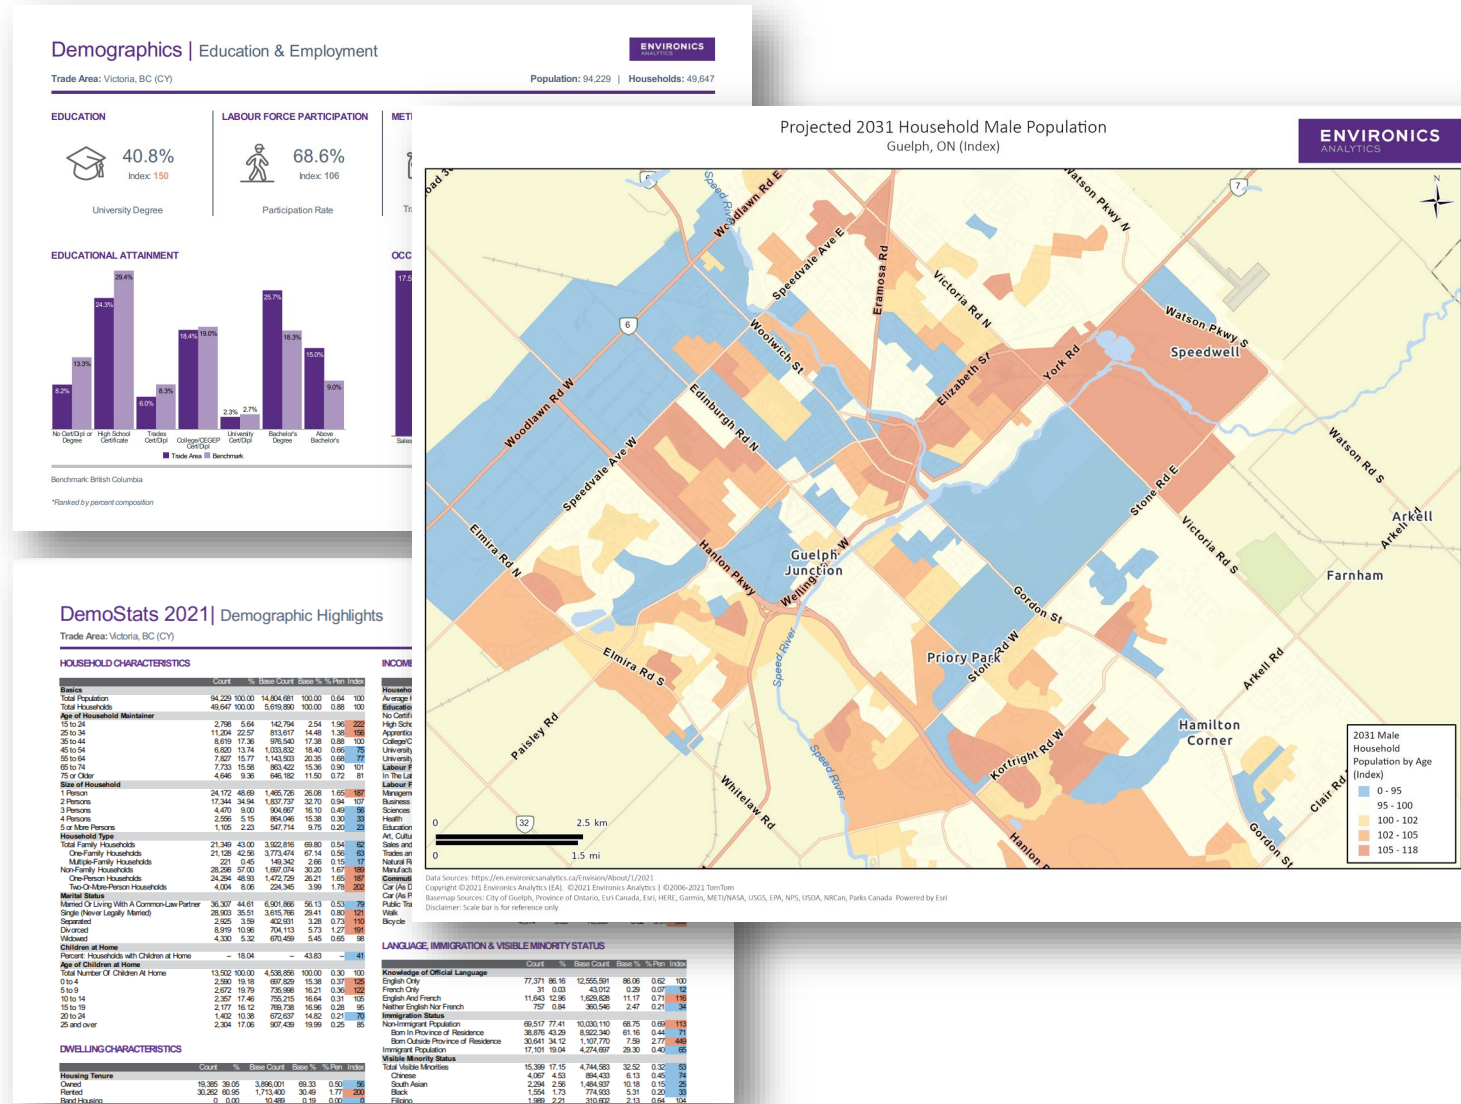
Demographics | Education & Employment

ENVIRONICS ANALYTICS

Trade Area: Victoria, BC (CY)

Population: 94,229 | Households: 49,647

EDUCATION

40.8%
Index: 150
University Degree

LABOUR FORCE PARTICIPATION

68.6%
Index: 106
Participation Rate

EDUCATIONAL ATTAINMENT

8.2% 13.3% 24.3% 29.4% 6.0% 8.3% 18.4% 19.0% 2.3% 2.7% 25.7% 18.3% 15.0% 9.0%

No Cert/Dipl or Degree | High School Certificate | Trades Cert/Dipl | College/CEGEP Cert/Dipl | University Cert/Dipl | Bachelor's Degree | Above Bachelor's

Trade Area | Benchmark

Benchmark: British Columbia

*Ranked by percent composition

Projected 2031 Household Male Population
Guelph, ON (Index)

ENVIRONICS ANALYTICS

Woodlawn Rd E, Speedvale Ave E, Eramosa Rd, Victoria Rd N, Watson Pkwy N, Woolwich St, Elizabeth St, York Rd, Watson Pkwy S, Speedwell, Edinburgh Rd N, Woodlawn Rd W, Speedvale Ave W, Elmira Rd N, Hanlon Pkwy, Guelph Junction, Wellington St W, Stone Rd E, Victoria Rd S, Watson Rd S, Arkell, Arkell Rd, Farnham, Gordon St, Priory Park, Stone Rd W, Elmira Rd S, Paisley Rd, Speed River, Whitelaw Rd, Kortright Rd W, Hamilton Corner, Hanlon, Clair Rd, Gordon St

0 2.5 km
0 1.5 mi

2031 Male Household Population by Age (Index)
0 - 95
95 - 100
100 - 102
102 - 105
105 - 118

Data Sources: https://en.environicsanalytics.ca/Envision/About/1/2021
Copyright ©2021 Environics Analytics (EA). ©2021 Environics Analytics | ©2006-2021 TomTom
Basemap Sources: City of Guelph, Province of Ontario, Esri Canada, Esri, HERE, Garmin, METI/NASA, USGS, EPA, NPS, USDA, NRCan, Parks Canada Powered by Esri
Disclaimer: Scale bar is for reference only

DemoStats 2021| Demographic Highlights
Trade Area: Victoria, BC (CY)

HOUSEHOLD CHARACTERISTICS

| | Count | % | Base Count | Base % | % Pen | Index |
|---|---|---|---|---|---|---|
| Basics | | | | | | |
| Total Population | 94,229 | 100.00 | 14,804,681 | 100.00 | 0.64 | 100 |
| Total Households | 49,647 | 100.00 | 5,619,890 | 100.00 | 0.88 | 100 |
| Age of Household Maintainer | | | | | | |
| 15 to 24 | 2,798 | 5.64 | 142,794 | 2.54 | 1.96 | 222 |
| 25 to 34 | 11,204 | 22.57 | 813,617 | 14.48 | 1.38 | 156 |
| 35 to 44 | 8,619 | 17.36 | 976,540 | 17.38 | 0.88 | 100 |
| 45 to 54 | 6,820 | 13.74 | 1,033,832 | 18.40 | 0.66 | 75 |
| 55 to 64 | 7,827 | 15.77 | 1,143,503 | 20.35 | 0.68 | 77 |
| 65 to 74 | 7,733 | 15.58 | 863,422 | 15.36 | 0.90 | 101 |
| 75 or Older | 4,646 | 9.36 | 646,182 | 11.50 | 0.72 | 81 |
| Size of Household | | | | | | |
| 1 Person | 24,172 | 48.69 | 1,465,726 | 26.08 | 1.65 | 187 |
| 2 Persons | 17,344 | 34.94 | 1,837,737 | 32.70 | 0.94 | 107 |
| 3 Persons | 4,470 | 9.00 | 904,667 | 16.10 | 0.49 | 56 |
| 4 Persons | 2,556 | 5.15 | 864,046 | 15.38 | 0.30 | 33 |
| 5 or More Persons | 1,105 | 2.23 | 547,714 | 9.75 | 0.20 | 23 |
| Household Type | | | | | | |
| Total Family Households | 21,349 | 43.00 | 3,922,816 | 69.80 | 0.54 | 62 |
| One-Family Households | 21,128 | 42.56 | 3,773,474 | 67.14 | 0.56 | 63 |
| Multiple-Family Households | 221 | 0.45 | 149,342 | 2.66 | 0.15 | 17 |
| Non-Family Households | 28,298 | 57.00 | 1,697,074 | 30.20 | 1.67 | 189 |
| One-Person Households | 24,294 | 48.93 | 1,472,729 | 26.21 | 1.65 | 187 |
| Two-Or-More-Person Households | 4,004 | 8.06 | 224,345 | 3.99 | 1.78 | 202 |
| Marital Status | | | | | | |
| Married Or Living With A Common-Law Partner | 36,307 | 44.61 | 6,901,866 | 56.13 | 0.53 | 79 |
| Single (Never Legally Married) | 28,903 | 35.51 | 3,615,766 | 29.41 | 0.80 | 121 |
| Separated | 2,925 | 3.59 | 402,931 | 3.28 | 0.73 | 110 |
| Divorced | 8,919 | 10.96 | 704,113 | 5.73 | 1.27 | 191 |
| Widowed | 4,330 | 5.32 | 670,459 | 5.45 | 0.65 | 98 |
| Children at Home | | | | | | |
| Percent: Households with Children at Home | – | 18.04 | – | 43.83 | – | 41 |
| Age of Children at Home | | | | | | |
| Total Number Of Children At Home | 13,502 | 100.00 | 4,538,856 | 100.00 | 0.30 | 100 |
| 0 to 4 | 2,590 | 19.18 | 697,829 | 15.38 | 0.37 | 125 |
| 5 to 9 | 2,672 | 19.79 | 735,998 | 16.21 | 0.36 | 122 |
| 10 to 14 | 2,357 | 17.46 | 755,215 | 16.64 | 0.31 | 105 |
| 15 to 19 | 2,177 | 16.12 | 769,738 | 16.96 | 0.28 | 95 |
| 20 to 24 | 1,402 | 10.38 | 672,637 | 14.82 | 0.21 | 70 |
| 25 and over | 2,304 | 17.06 | 907,439 | 19.99 | 0.25 | 85 |

DWELLING CHARACTERISTICS

| | Count | % | Base Count | Base % | % Pen | Index |
|---|---|---|---|---|---|---|
| Housing Tenure | | | | | | |
| Owned | 19,385 | 39.05 | 3,896,001 | 69.33 | 0.50 | 56 |
| Rented | 30,262 | 60.95 | 1,713,400 | 30.49 | 1.77 | 200 |
| Band Housing | 0 | 0.00 | 10,489 | 0.19 | 0.00 | 0 |

LANGUAGE, IMMIGRATION & VISIBLE MINORITY STATUS

| | Count | % | Base Count | Base % | % Pen | Index |
|---|---|---|---|---|---|---|
| Knowledge of Official Language | | | | | | |
| English Only | 77,371 | 86.16 | 12,555,591 | 86.06 | 0.62 | 100 |
| French Only | 31 | 0.03 | 43,012 | 0.29 | 0.07 | 12 |
| English And French | 11,643 | 12.96 | 1,629,828 | 11.17 | 0.71 | 116 |
| Neither English Nor French | 757 | 0.84 | 360,546 | 2.47 | 0.21 | 34 |
| Immigration Status | | | | | | |
| Non-Immigrant Population | 69,517 | 77.41 | 10,030,110 | 68.75 | 0.69 | 113 |
| Born In Province of Residence | 38,876 | 43.29 | 8,922,340 | 61.16 | 0.44 | 71 |
| Born Outside Province of Residence | 30,641 | 34.12 | 1,107,770 | 7.59 | 2.77 | 449 |
| Immigrant Population | 17,101 | 19.04 | 4,274,697 | 29.30 | 0.40 | 65 |
| Visible Minority Status | | | | | | |
| Total Visible Minorities | 15,399 | 17.15 | 4,744,583 | 32.52 | 0.32 | 53 |
| Chinese | 4,067 | 4.53 | 894,433 | 6.13 | 0.45 | 74 |
| South Asian | 2,294 | 2.56 | 1,484,937 | 10.18 | 0.15 | 25 |
| Black | 1,554 | 1.73 | 774,933 | 5.31 | 0.20 | 33 |
| Filipino | 1,989 | 2.21 | 310,632 | 2.13 | 0.64 | 104 |